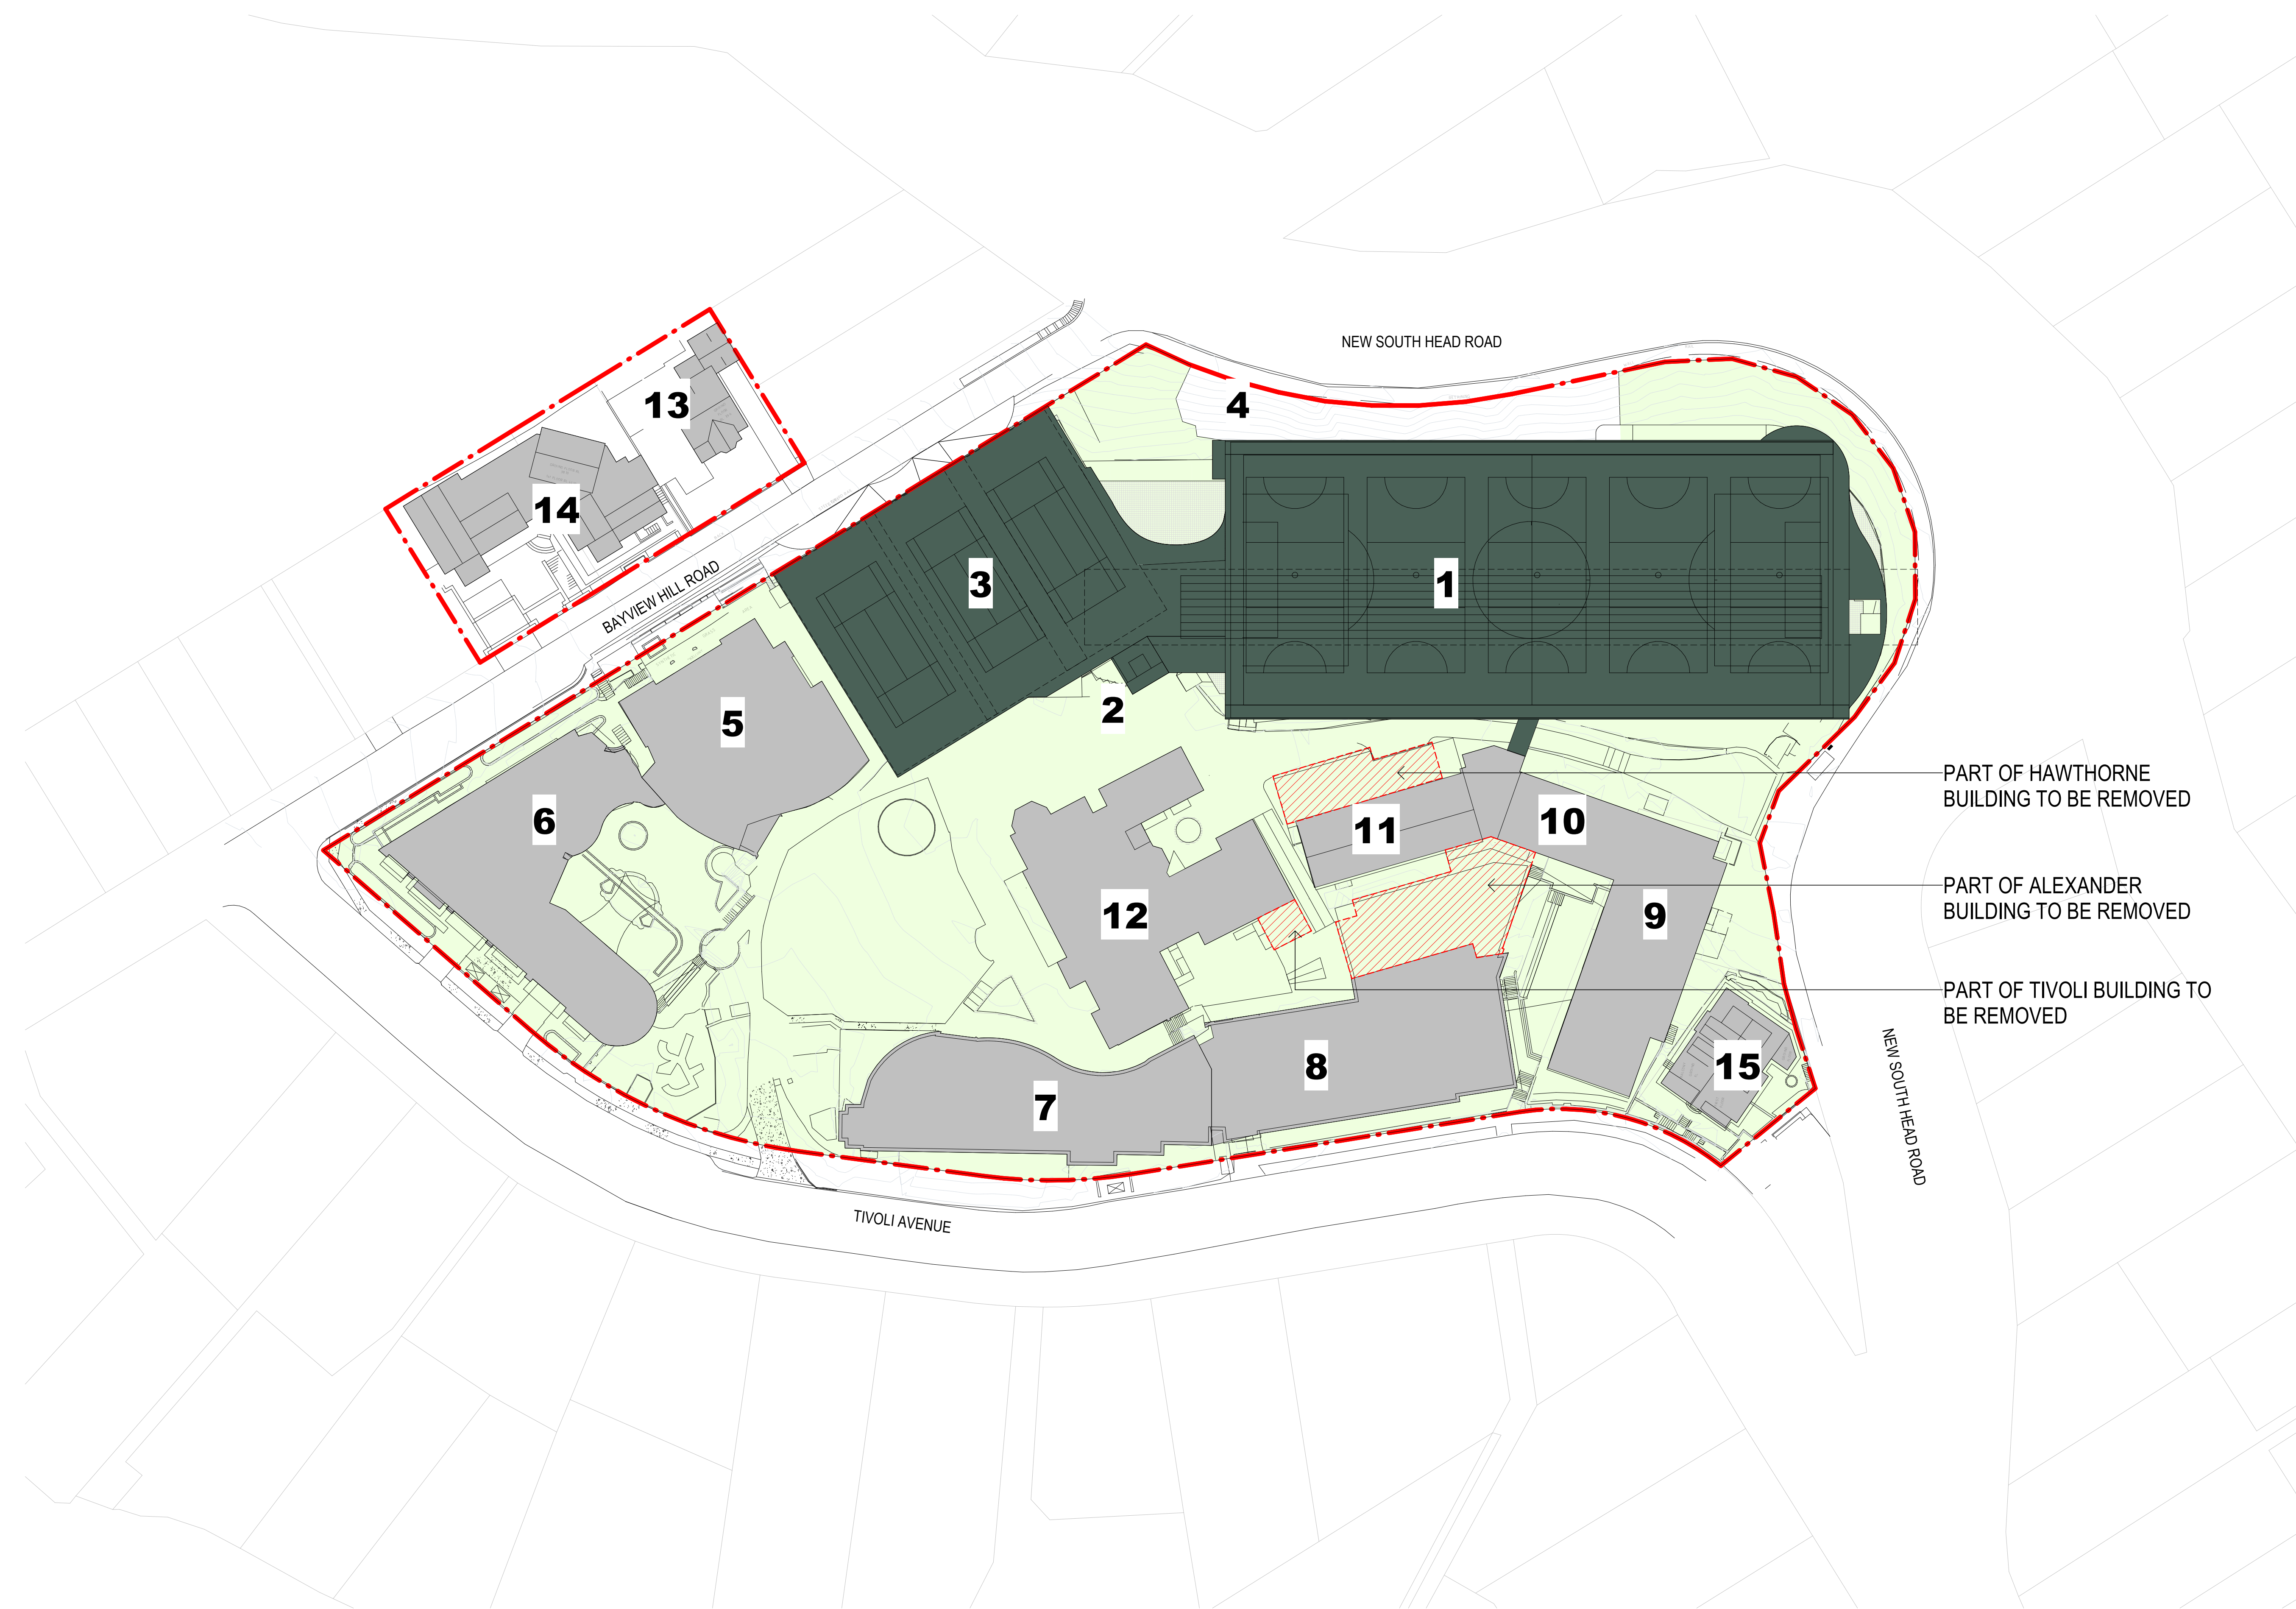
NEW SOUTH HEAD ROAD

13

4

14

3

1

BAYVIEW HILL ROAD

2

5

PART OF HAWTHORNE BUILDING TO BE REMOVED

6

11

10

PART OF ALEXANDER BUILDING TO BE REMOVED

12

9

PART OF TIVOLI BUILDING TO BE REMOVED

NEW SOUTH HEAD ROAD

8

15

7

TIVOLI AVENUE